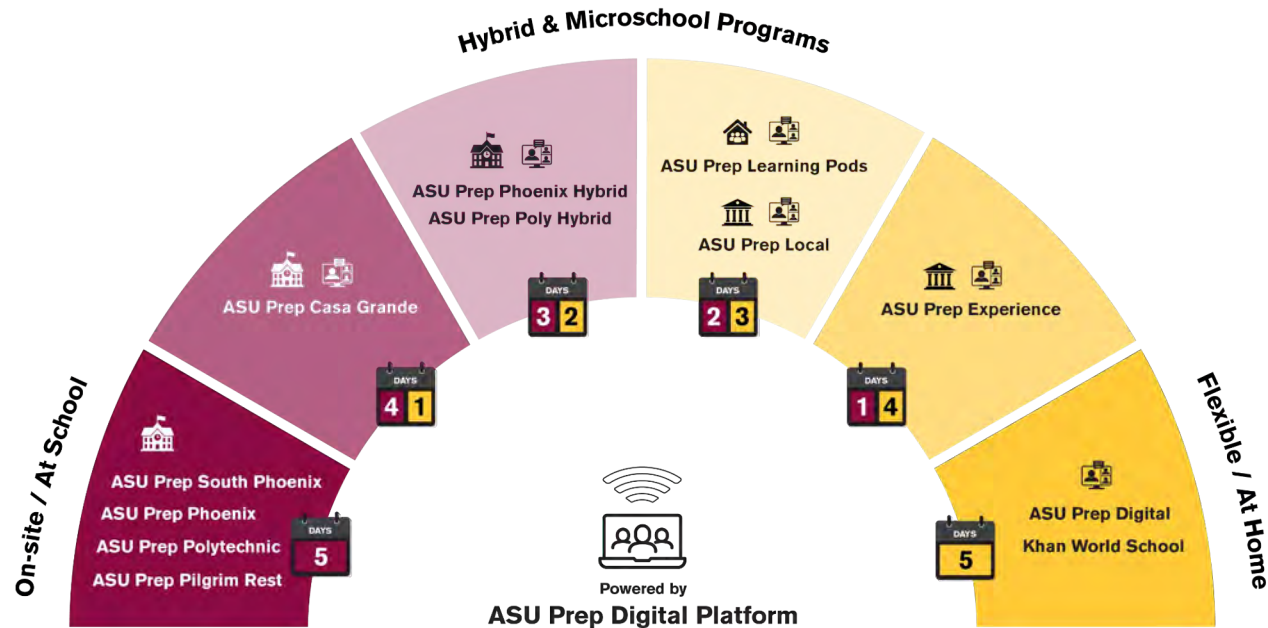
Hybrid & Microschool Programs

On-site / At School

ASU Prep South Phoenix
ASU Prep Phoenix
ASU Prep Polytechnic
ASU Prep Pilgrim Rest

DAYS
5

ASU Prep Casa Grande

DAYS
4 1

ASU Prep Phoenix Hybrid
ASU Prep Poly Hybrid

DAYS
3 2

ASU Prep Learning Pods

ASU Prep Local

DAYS
2 3

ASU Prep Experience

DAYS
1 4

Flexible / At Home

ASU Prep Digital
Khan World School

DAYS
5

Powered by
ASU Prep Digital Platform